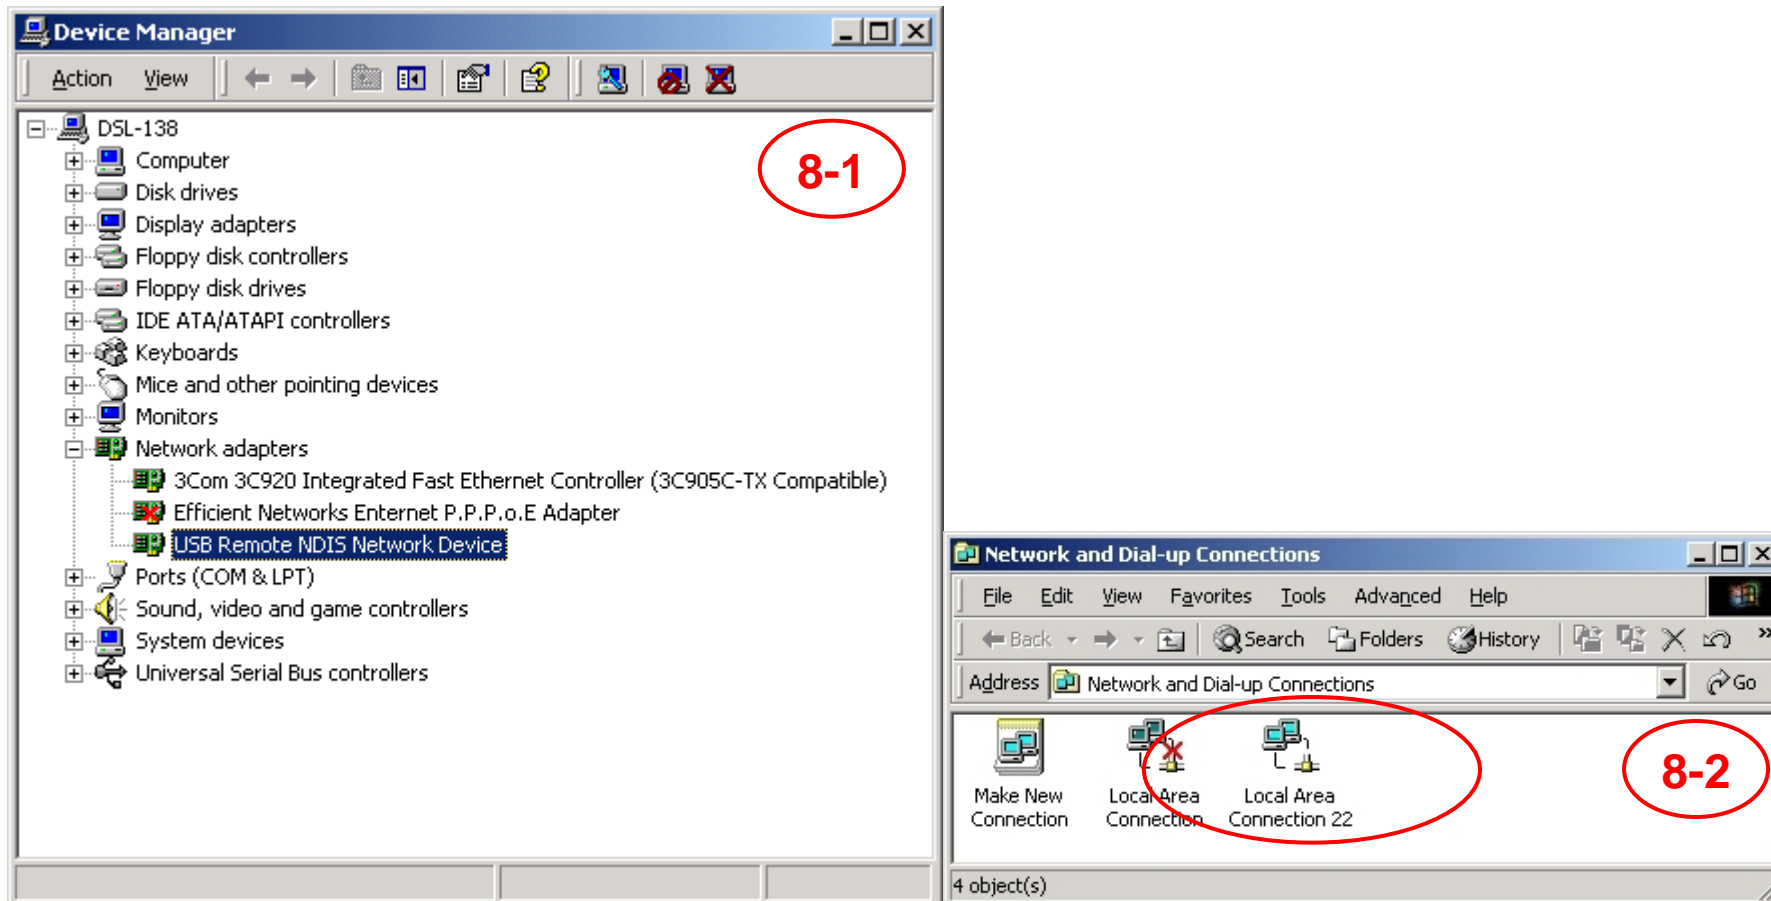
Device Manager

Action View

DSL-138
Computer
Disk drives
Display adapters
Floppy disk controllers
Floppy disk drives
IDE ATA/ATAPI controllers
Keyboards
Mice and other pointing devices
Monitors
Network adapters
3Com 3C920 Integrated Fast Ethernet Controller (3C905C-TX Compatible)
Efficient Networks Enternet P.P.P.o.E Adapter
USB Remote NDIS Network Device
Ports (COM & LPT)
Sound, video and game controllers
System devices
Universal Serial Bus controllers

8-1

Network and Dial-up Connections

File Edit View Favorites Tools Advanced Help

Back Search Folders History

Address Network and Dial-up Connections Go

Make New Connection
Local Area Connection
Local Area Connection 22

8-2

4 object(s)